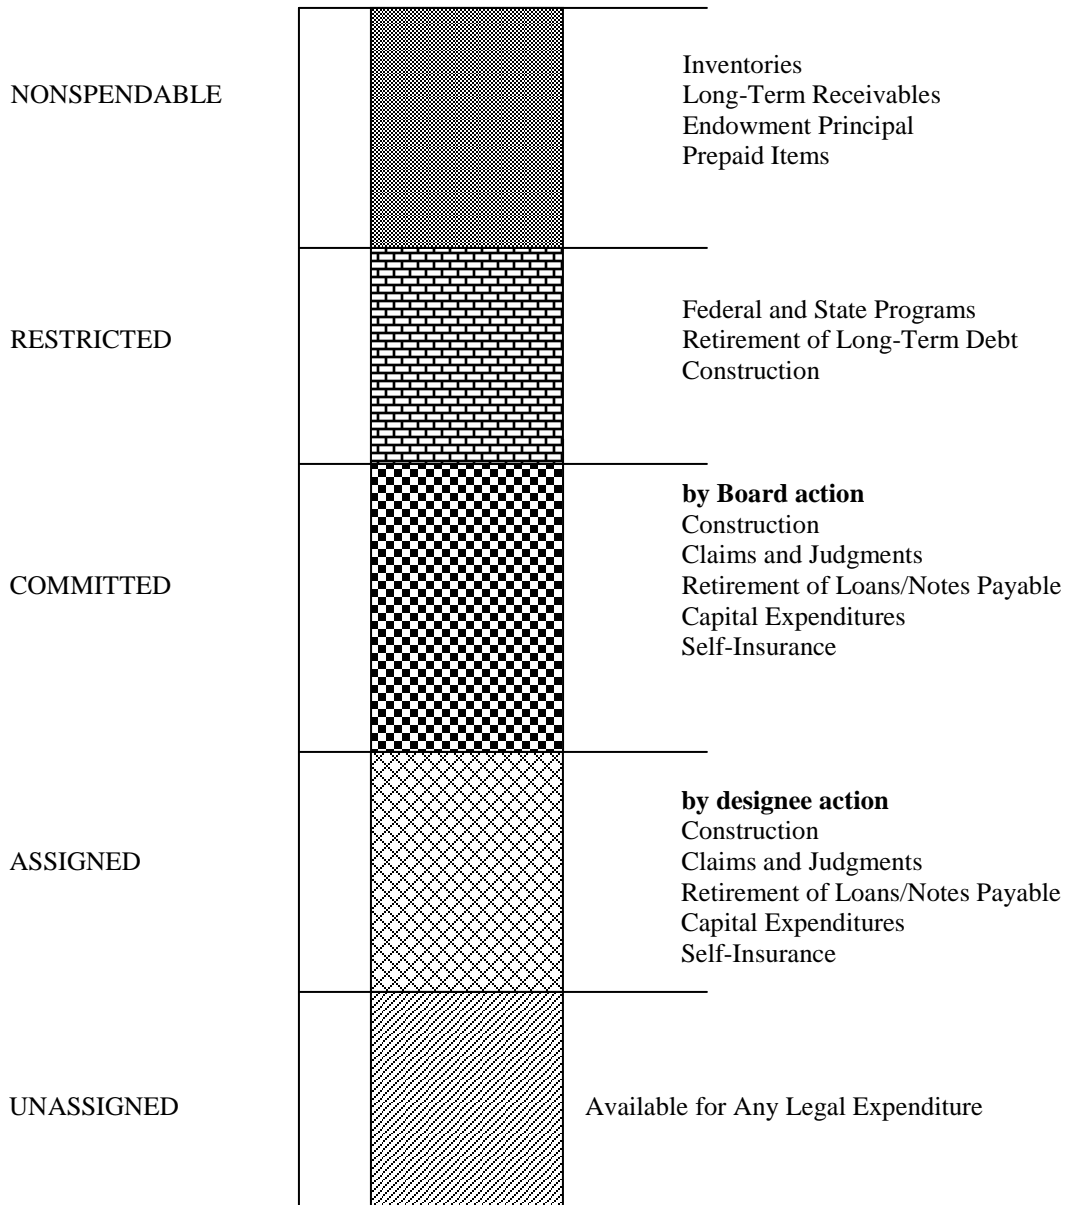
NONSPENDABLE

Inventories
Long-Term Receivables
Endowment Principal
Prepaid Items

RESTRICTED

Federal and State Programs
Retirement of Long-Term Debt
Construction

COMMITTED

**by Board action**
Construction
Claims and Judgments
Retirement of Loans/Notes Payable
Capital Expenditures
Self-Insurance

ASSIGNED

**by designee action**
Construction
Claims and Judgments
Retirement of Loans/Notes Payable
Capital Expenditures
Self-Insurance

UNASSIGNED

Available for Any Legal Expenditure